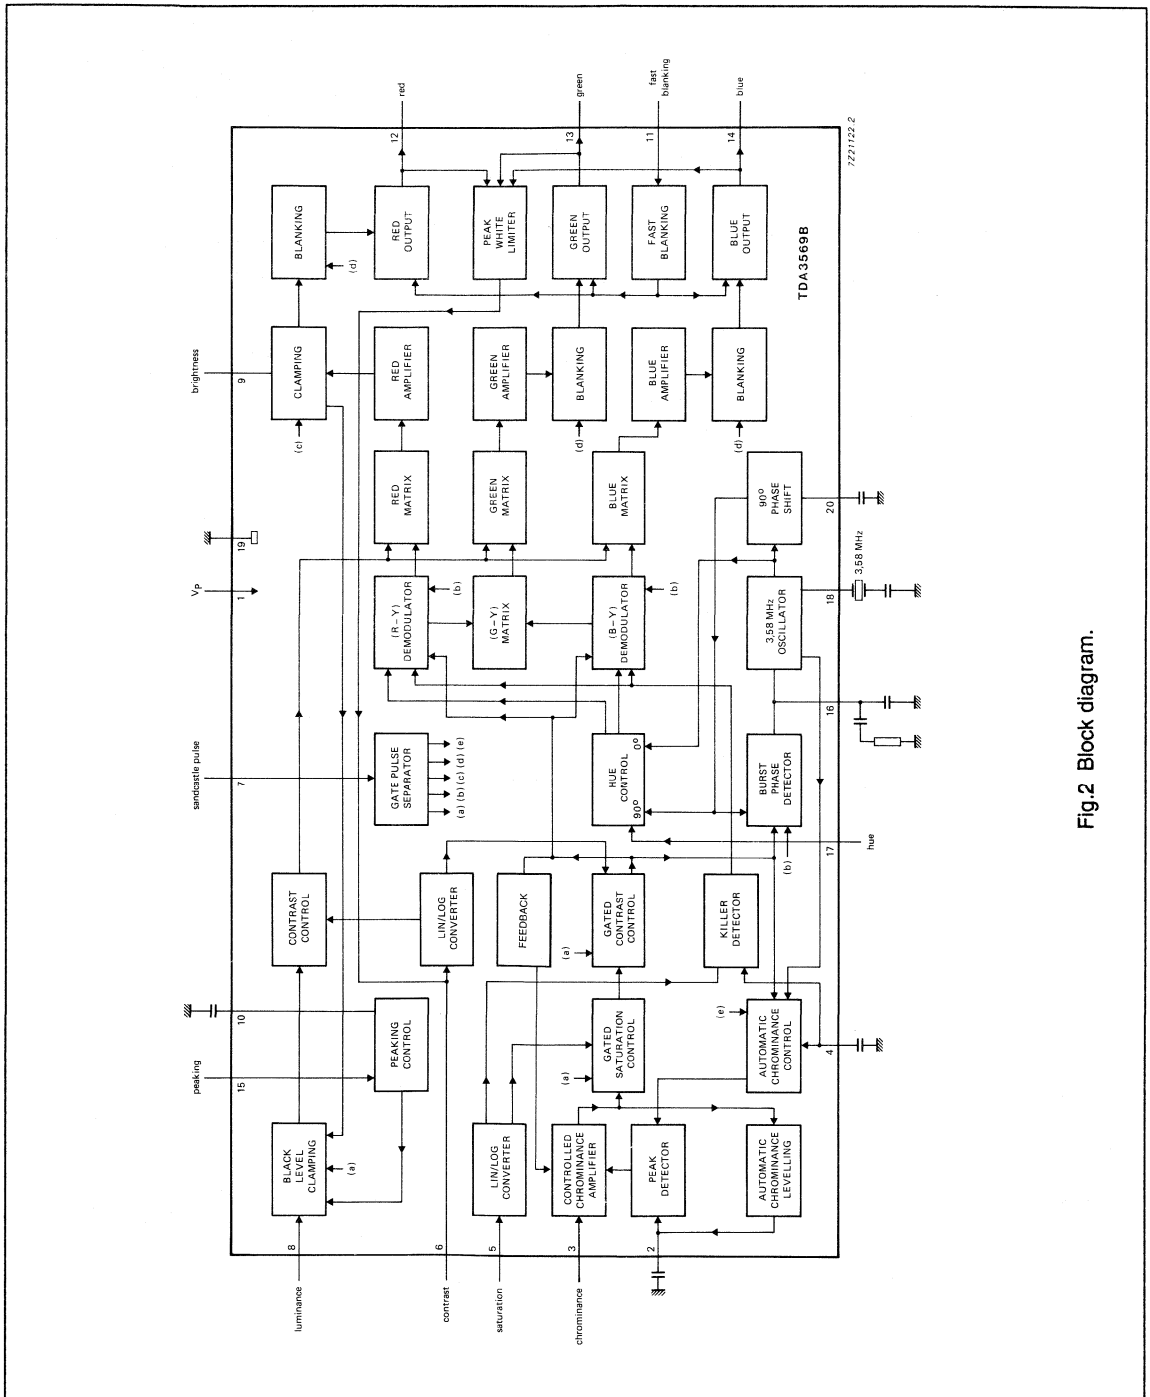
red
green
fast blanking
blue
12
13
11
14
7Z21122.2
BLANKING
RED OUTPUT
PEAK WHITE LIMITER
GREEN OUTPUT
FAST BLANKING
BLUE OUTPUT
(d)
TDA3569B
brightness
9
CLAMPING
RED AMPLIFIER
GREEN AMPLIFIER
BLANKING
BLUE AMPLIFIER
BLANKING
(c)
RED MATRIX
GREEN MATRIX
(d)
BLUE MATRIX
(d)
90° PHASE SHIFT
20
19
$V_P$
1
(R−Y) DEMODULATOR
(b)
(G−Y) MATRIX
(B−Y) DEMODULATOR
(b)
3,58 MHz OSCILLATOR
18
3,58 MHz
16
sandcastle pulse
7
GATE PULSE SEPARATOR
(a) (b) (c) (d) (e)
HUE CONTROL
0°
90°
BURST PHASE DETECTOR
hue
17
(b)
CONTRAST CONTROL
LIN/LOG CONVERTER
FEEDBACK
GATED CONTRAST CONTROL
(a)
KILLER DETECTOR
10
PEAKING CONTROL
peaking
15
GATED SATURATION CONTROL
(a)
(e)
AUTOMATIC CHROMINANCE CONTROL
4
BLACK LEVEL CLAMPING
(a)
LIN/LOG CONVERTER
CONTROLLED CHROMINANCE AMPLIFIER
PEAK DETECTOR
AUTOMATIC CHROMINANCE LEVELLING
luminance
8
contrast
6
saturation
5
chrominance
3
2
Fig.2 Block diagram.